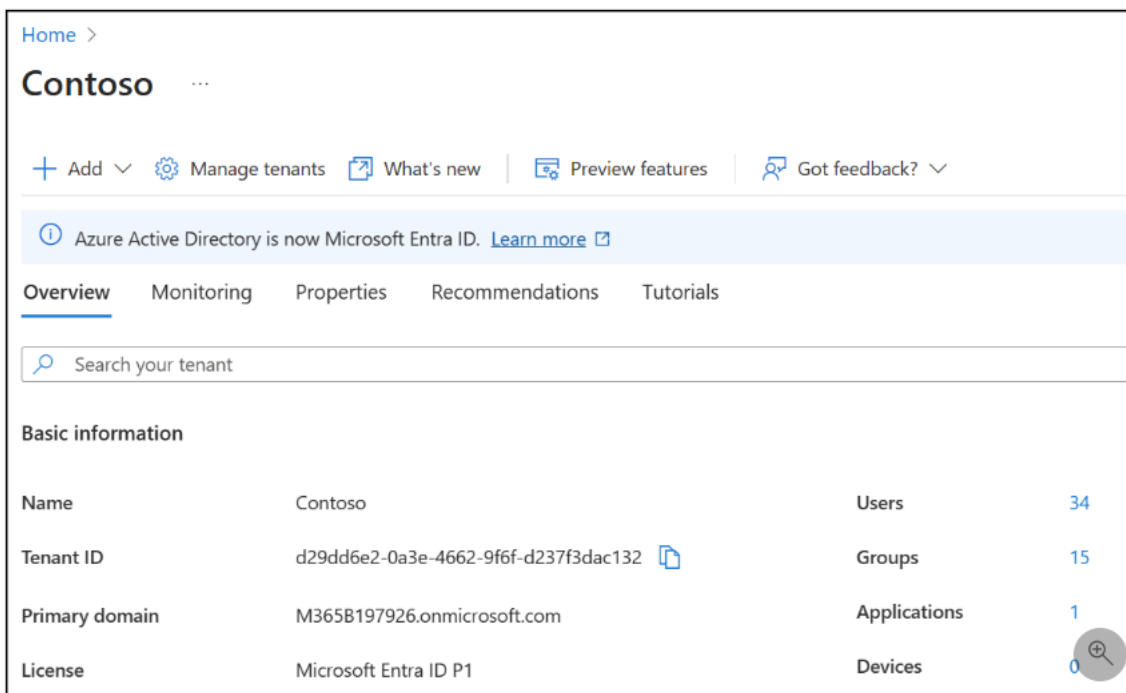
Home >

Contoso ···

+ Add ⌄ Manage tenants What's new Preview features Got feedback? ⌄

ⓘ Azure Active Directory is now Microsoft Entra ID. Learn more

Overview Monitoring Properties Recommendations Tutorials

Search your tenant

Basic information

| | | | |
|---|---|---|---|
| Name | Contoso | Users | 34 |
| Tenant ID | d29dd6e2-0a3e-4662-9f6f-d237f3dac132 | Groups | 15 |
| Primary domain | M365B197926.onmicrosoft.com | Applications | 1 |
| License | Microsoft Entra ID P1 | Devices | 0 |